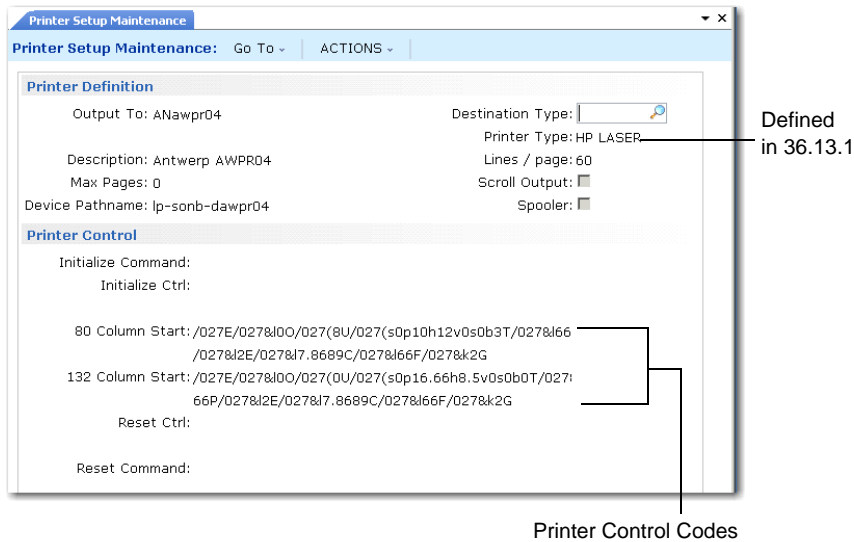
Printer Setup Maintenance

Printer Setup Maintenance: Go To ACTIONS

Printer Definition

Output To: ANawpr04

Description: Antwerp AWPR04

Max Pages: 0

Device Pathname: lp-sonb-dawpr04

Destination Type:

Printer Type: HP LASER

Lines / page: 60

Scroll Output:

Spooler:

Defined in 36.13.1

Printer Control

Initialize Command:

Initialize Ctrl:

80 Column Start: /027E/027&l0O/027(8U/027(s0p10h12v0s0b3T/027&l66 /027&l2E/027&l7.8689C/027&l66F/027&k2G

132 Column Start: /027E/027&l0O/027(0U/027(s0p16.66h8.5v0s0b0T/027 66P/027&l2E/027&l7.8689C/027&l66F/027&k2G

Reset Ctrl:

Reset Command:

Printer Control Codes